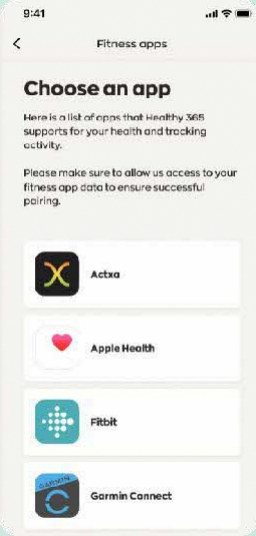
9:41

<

Fitness apps

Choose an app

Here is a list of apps that Healthy 365 supports for your health and tracking activity.

Please make sure to allow us access to your fitness app data to ensure successful pairing.

Actxa

Apple Health

Fitbit

GARMIN

Garmin Connect